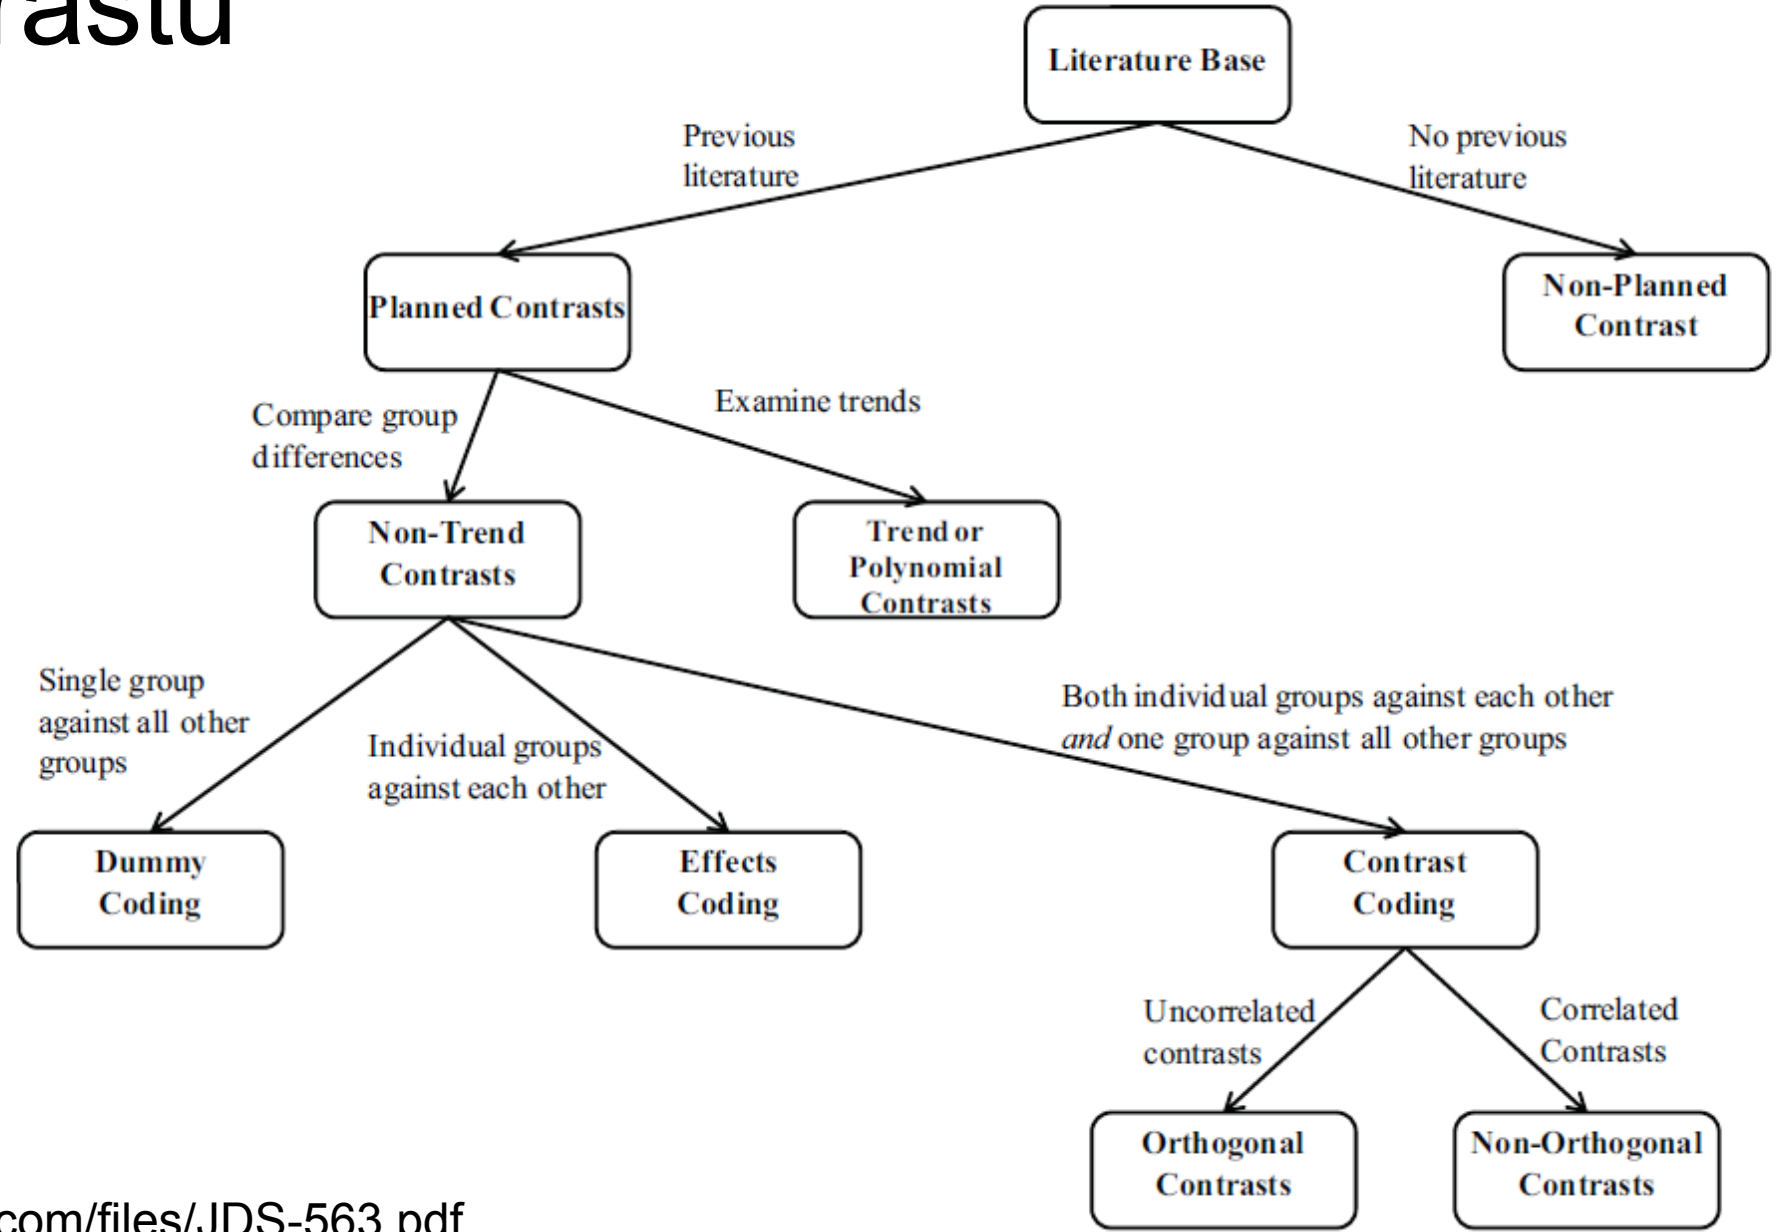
rastu

Literature Base

Previous literature

No previous literature

Planned Contrasts

Non-Planned Contrast

Compare group differences

Examine trends

Non-Trend Contrasts

Trend or Polynomial Contrasts

Single group against all other groups

Individual groups against each other

Both individual groups against each other *and* one group against all other groups

Dummy Coding

Effects Coding

Contrast Coding

Uncorrelated contrasts

Correlated Contrasts

Orthogonal Contrasts

Non-Orthogonal Contrasts

com/files/JDS-563.pdf